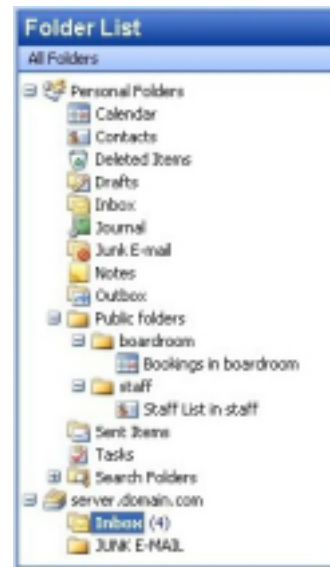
Folder List
All Folders

Personal Folders
Calendar
Contacts
Deleted Items
Drafts
Inbox
Journal
Junk E-mail
Notes
Outbox
Public folders
boardroom
Bookings in boardroom
staff
Staff List in staff
Sent Items
Tasks
Search Folders
server.domain.com
Inbox (4)
JUNK E-MAIL